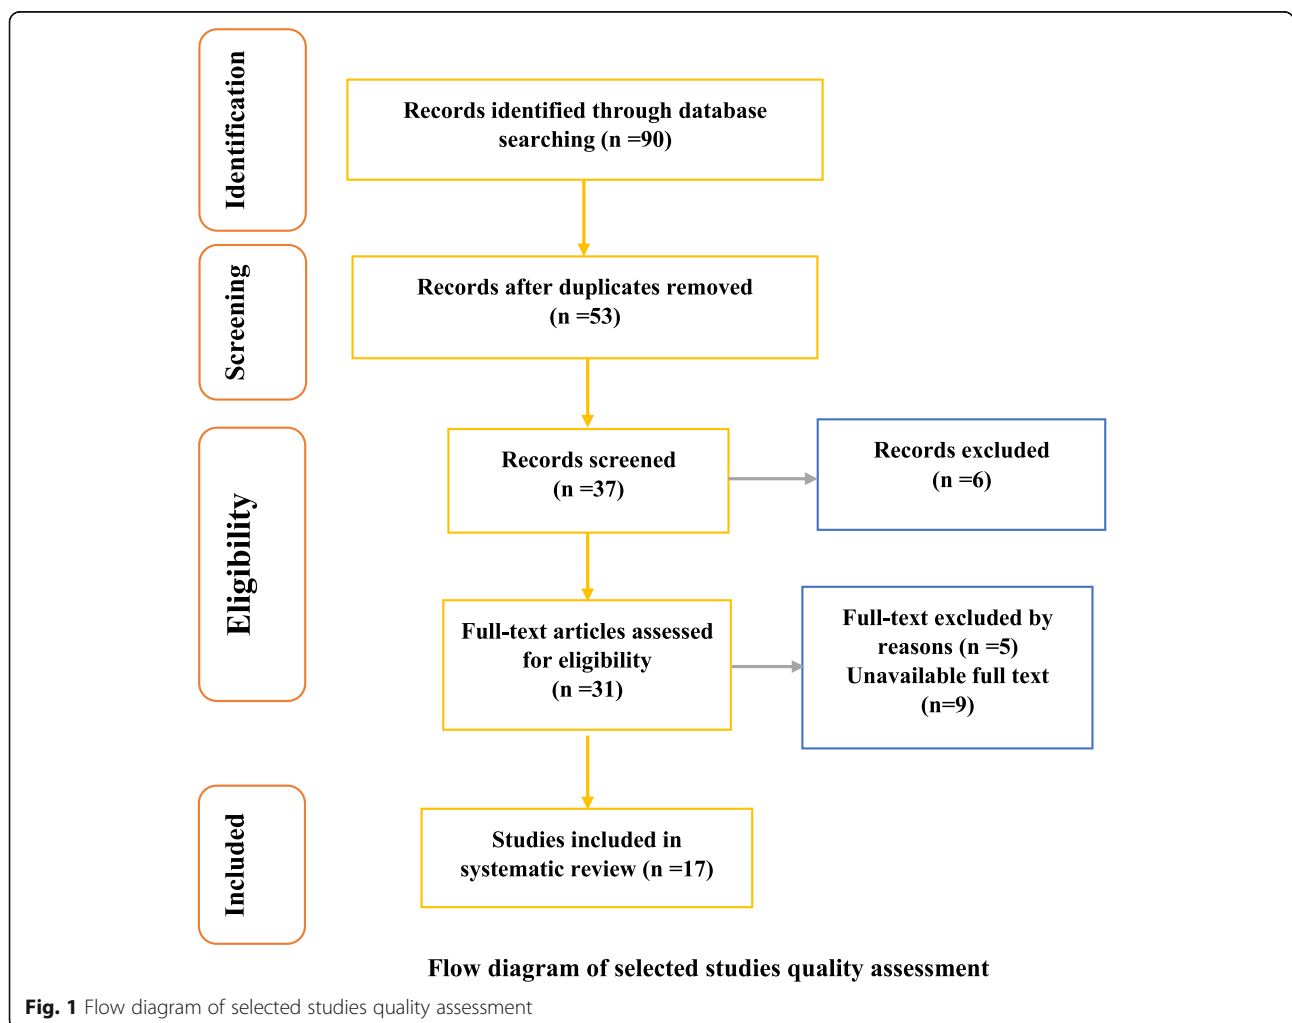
Identification

Records identified through database searching (n =90)

Screening

Records after duplicates removed (n =53)

Eligibility

Records screened (n =37)

Records excluded (n =6)

Full-text articles assessed for eligibility (n =31)

Full-text excluded by reasons (n =5) Unavailable full text (n=9)

Included

Studies included in systematic review (n =17)

Flow diagram of selected studies quality assessment

Fig. 1 Flow diagram of selected studies quality assessment